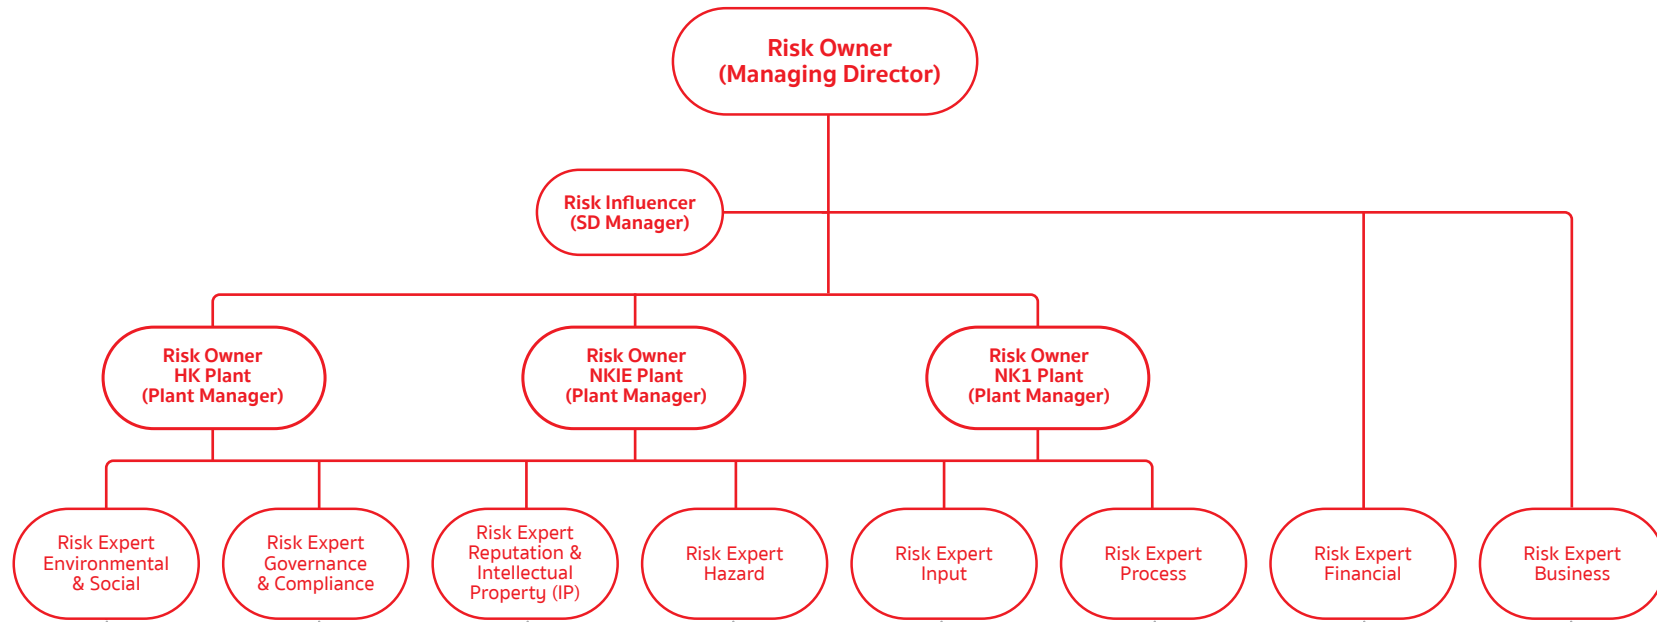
Risk Owner
(Managing Director)

Risk Influencer
(SD Manager)

Risk Owner
HK Plant
(Plant Manager)

Risk Owner
NKIE Plant
(Plant Manager)

Risk Owner
NK1 Plant
(Plant Manager)

Risk Expert
Environmental
& Social

Risk Expert
Governance
& Compliance

Risk Expert
Reputation &
Intellectual
Property (IP)

Risk Expert
Hazard

Risk Expert
Input

Risk Expert
Process

Risk Expert
Financial

Risk Expert
Business